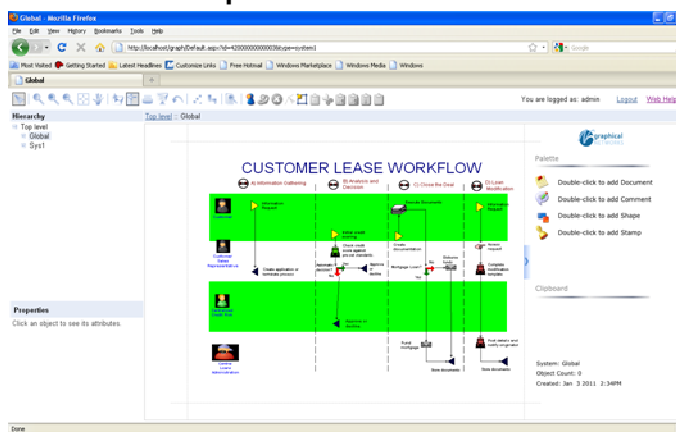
Global - Mozilla Firefox
File Edit View History Bookmarks Tools Help
http://localhost/graph/Default.aspx?id=42000000000003&type=system1
Google
Most Visited Getting Started Latest Headlines Customize Links Free Hotmail Windows Marketplace Windows Media Windows
Global
You are logged as: admin Logout Web Help
Hierarchy
Top level
Global
Sys1
Top level :: Global
CUSTOMER LEASE WORKFLOW
A) Information Gathering
B) Analysis and Decision
C) Close the Deal
D) Lease Modification
Customer
Customer Lease Representative
Customer Credit Tier
Lease administration
Information Request
Create application or estimate process
Lease credit scoring
Check credit score against preset standards
Approved?
Approve + lease
Declined
Approve or decline
Create documentation
Mortgage Loan
Deliver funds
Send Documents
Fund mortgage
Store documents
Lease request
Amend request
Complete modification form
Post details and notify originator
Properties
Click an object to see its attributes.
graphical
Palette
Double-click to add Document
Double-click to add Comment
Double-click to add Shape
Double-click to add Stamp
Clipboard
System: Global
Object Count: 0
Created: Jan 3 2011 2:34PM
Done